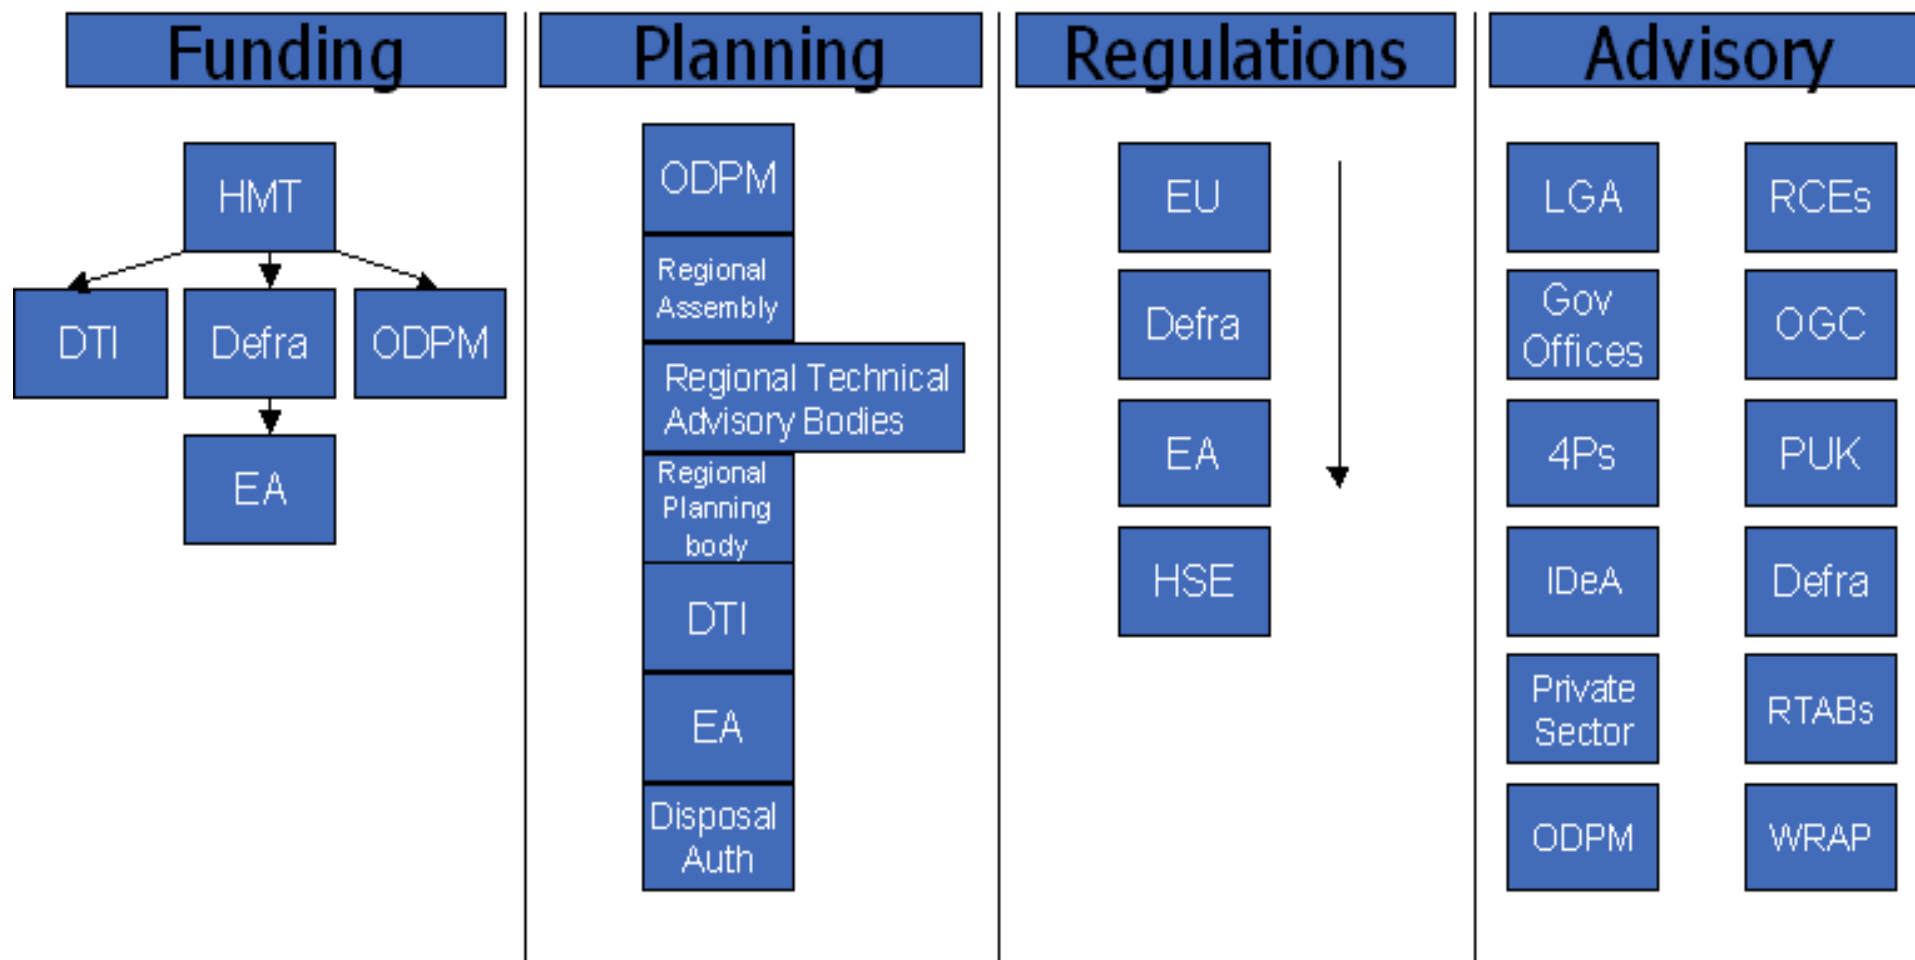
Funding

HMT

DTI

Defra

ODPM

EA

Planning

ODPM

Regional Assembly

Regional Technical Advisory Bodies

Regional Planning body

DTI

EA

Disposal Auth

Regulations

EU

Defra

EA

HSE

Advisory

LGA

RCEs

Gov Offices

OGC

4Ps

PUK

IDeA

Defra

Private Sector

RTABs

ODPM

WRAP